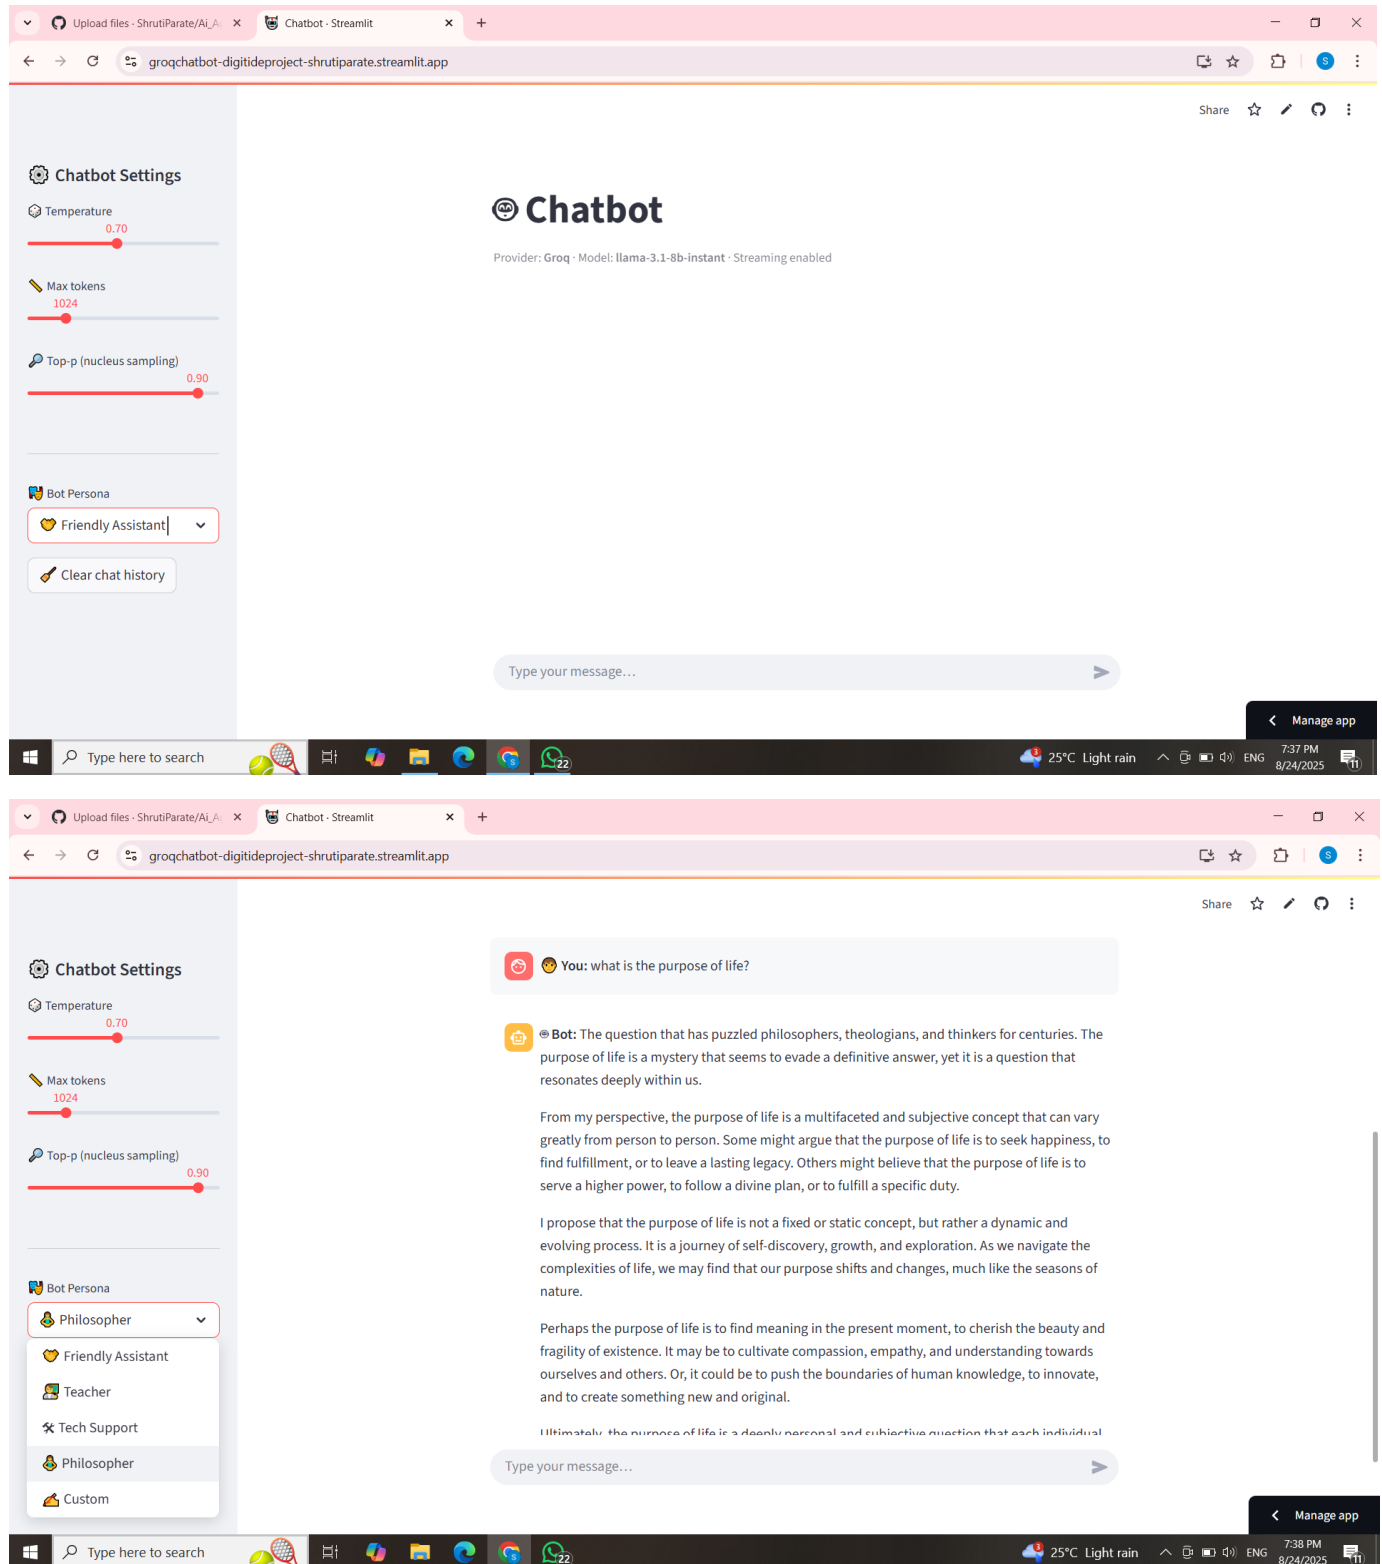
Upload files · ShrutiParate/Ai_A
Chatbot · Streamlit
groqchatbot-digitideproject-shrutiparate.streamlit.app

Share

Chatbot Settings

Temperature
0.70

Max tokens
1024

Top-p (nucleus sampling)
0.90

Bot Persona
Friendly Assistant

Clear chat history

Chatbot

Provider: Groq · Model: llama-3.1-8b-instant · Streaming enabled

Type your message...

Manage app

Type here to search
25°C Light rain
ENG
7:37 PM
8/24/2025

Upload files · ShrutiParate/Ai_A
Chatbot · Streamlit
groqchatbot-digitideproject-shrutiparate.streamlit.app

Share

Chatbot Settings

Temperature
0.70

Max tokens
1024

Top-p (nucleus sampling)
0.90

Bot Persona
Philosopher

Friendly Assistant
Teacher
Tech Support
Philosopher
Custom

You: what is the purpose of life?

Bot: The question that has puzzled philosophers, theologians, and thinkers for centuries. The purpose of life is a mystery that seems to evade a definitive answer, yet it is a question that resonates deeply within us.

From my perspective, the purpose of life is a multifaceted and subjective concept that can vary greatly from person to person. Some might argue that the purpose of life is to seek happiness, to find fulfillment, or to leave a lasting legacy. Others might believe that the purpose of life is to serve a higher power, to follow a divine plan, or to fulfill a specific duty.

I propose that the purpose of life is not a fixed or static concept, but rather a dynamic and evolving process. It is a journey of self-discovery, growth, and exploration. As we navigate the complexities of life, we may find that our purpose shifts and changes, much like the seasons of nature.

Perhaps the purpose of life is to find meaning in the present moment, to cherish the beauty and fragility of existence. It may be to cultivate compassion, empathy, and understanding towards ourselves and others. Or, it could be to push the boundaries of human knowledge, to innovate, and to create something new and original.

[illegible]

Type your message...

Manage app

Type here to search
25°C Light rain
ENG
7:38 PM
8/24/2025